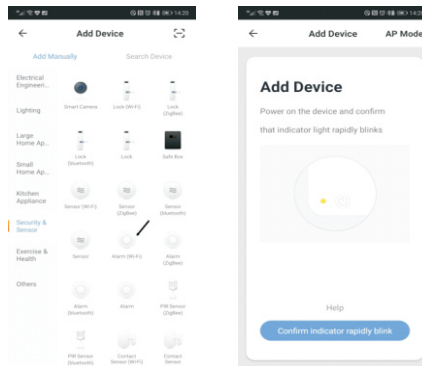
14:20
Add Device
Add Manually
Search Device
Electrical Engineeri...
Lighting
Large Home Ap...
Small Home Ap...
Kitchen Appliance
Security & Sensor
Exercise & Health
Others
Smart Camera
Lock (Wi-Fi)
Lock (Zigbee)
Lock (Bluetooth)
Lock
Safe Box
Sensor (Wi-Fi)
Sensor (Zigbee)
Sensor (Bluetooth)
Sensor
Alarm (Wi-Fi)
Alarm (Zigbee)
Alarm (Bluetooth)
Alarm
PIR Sensor
PIR Sensor (Bluetooth)
Contact Sensor (Wi-Fi)
Contact Sensor

14:2
Add Device
AP Mode
Add Device
Power on the device and confirm that indicator light rapidly blinks
Help
Confirm indicator rapidly blink